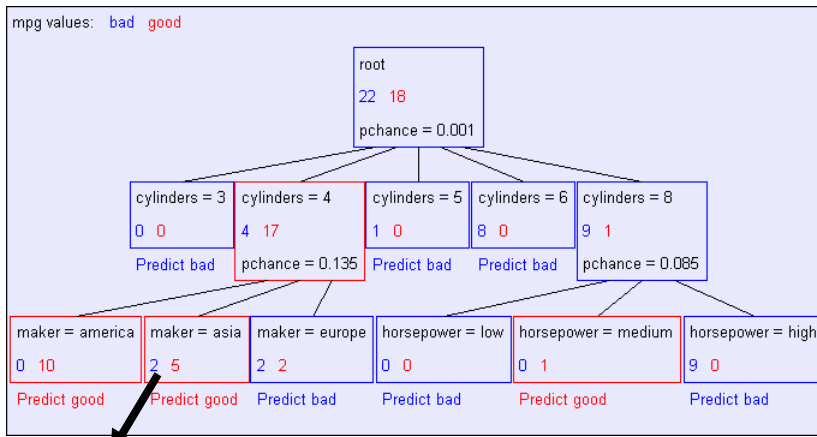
mpg values: bad good

root
22 18
pchance = 0.001

cylinders = 3
0 0
Predict bad

cylinders = 4
4 17
pchance = 0.135

cylinders = 5
1 0
Predict bad

cylinders = 6
8 0
Predict bad

cylinders = 8
9 1
pchance = 0.085

maker = america
0 10
Predict good

maker = asia
2 5
Predict good

maker = europe
2 2
Predict bad

horsepower = low
0 0
Predict bad

horsepower = medium
0 1
Predict good

horsepower = high
9 0
Predict bad